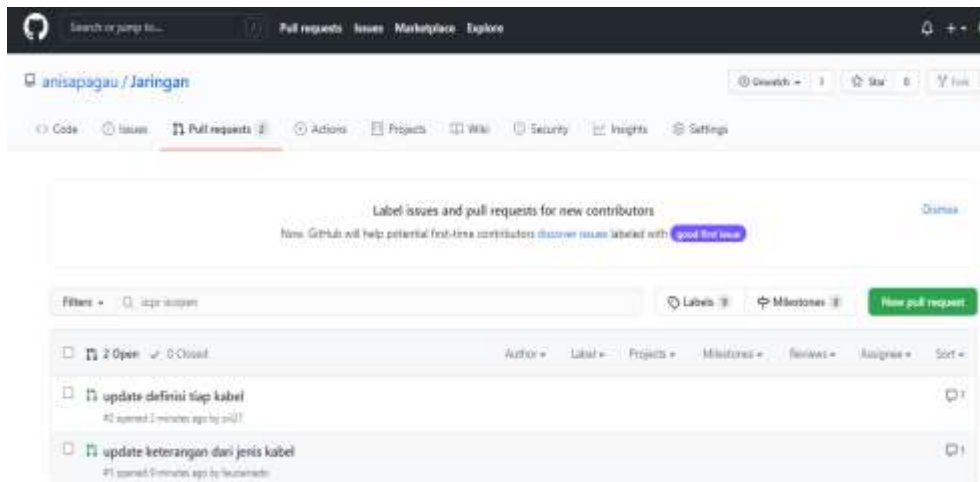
Search or jump to... / Pull requests Issues Marketplace Explore

anisapagau / Jaringan

Unwatch 1 Star 0 Fork

Code Issues Pull requests 2 Actions Projects Wiki Security Insights Settings

Label issues and pull requests for new contributors

Now, GitHub will help potential first-time contributors discover issues labeled with good first issue

Dismiss

Filters is:pr is:open

Labels 9 Milestones 0 New pull request

2 Open 0 Closed

Author Label Projects Milestones Reviews Assignee Sort

update definisi tiap kabel

#2 opened 2 minutes ago by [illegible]

1

update keterangan dari jenis kabel

#1 opened 9 minutes ago by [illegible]

1